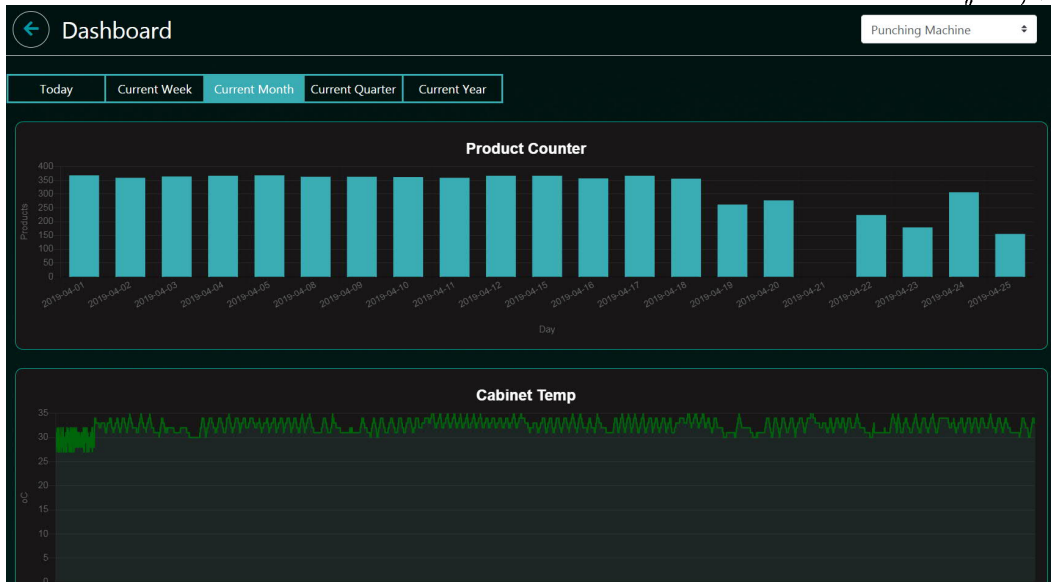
Dashboard

Punching Machine

Today | Current Week | Current Month | Current Quarter | Current Year

Product Counter

400
350
300
250
200
150
100
50
0

Products

2019-04-01 2019-04-02 2019-04-03 2019-04-04 2019-04-05 2019-04-08 2019-04-09 2019-04-10 2019-04-11 2019-04-12 2019-04-15 2019-04-16 2019-04-17 2019-04-18 2019-04-19 2019-04-20 2019-04-21 2019-04-22 2019-04-23 2019-04-24 2019-04-25

Day

Cabinet Temp

35
30
25
20
15
10
5
0

oC